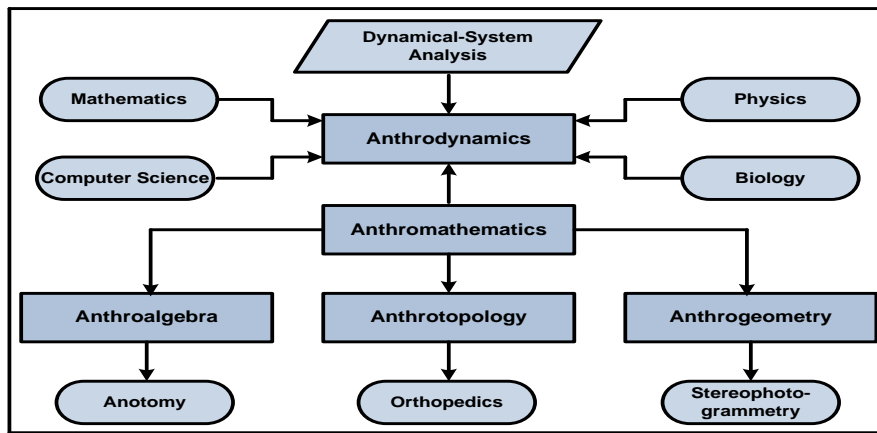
Dynamical-System Analysis

Mathematics

Physics

Anthrodynamics

Computer Science

Biology

Anthromathematics

Anthroalgebra

Anthrotopology

Anthrogeometry

Anotomy

Orthopedics

Stereophotogrammetry